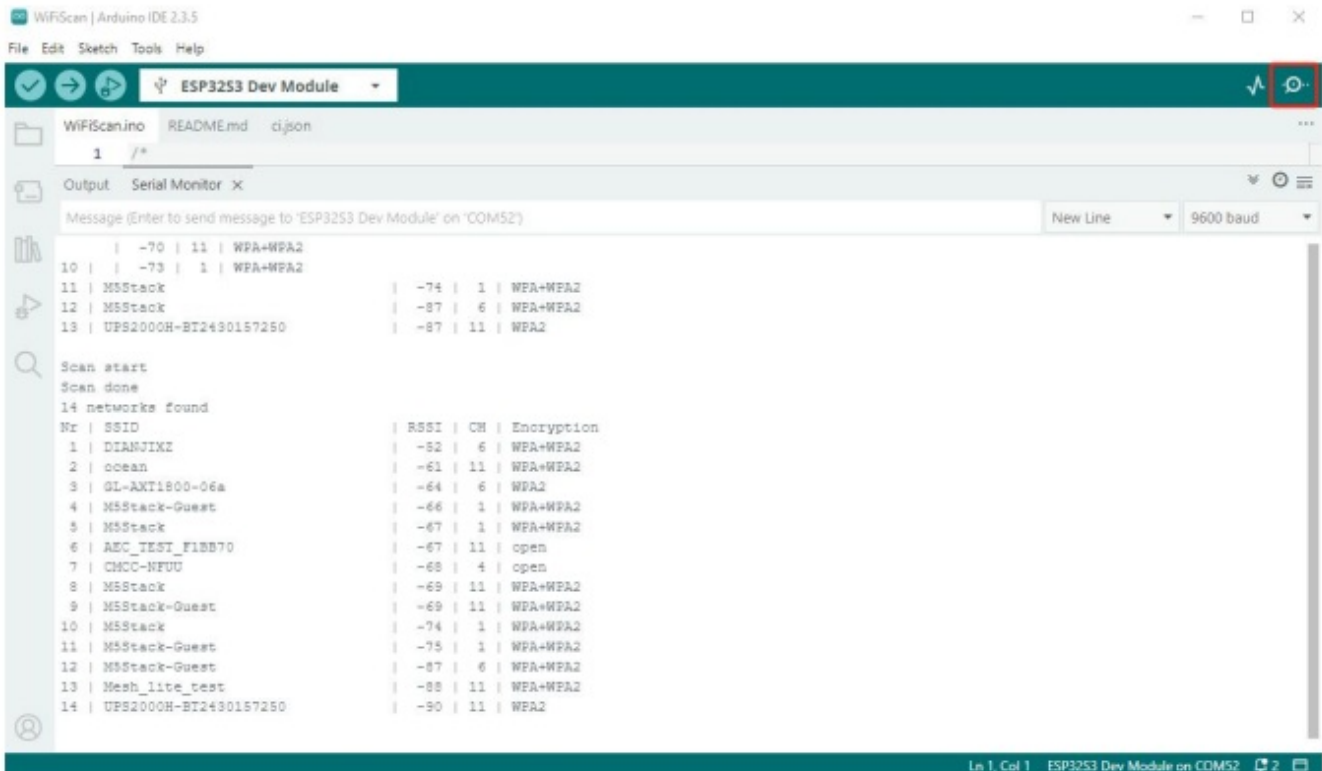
WiFiScan | Arduino IDE 2.3.5

File Edit Sketch Tools Help

ESP32S3 Dev Module

WiFiScan.ino README.md ci.json

1 /*

Output Serial Monitor ×

Message (Enter to send message to 'ESP32S3 Dev Module' on 'COM52')

New Line

9600 baud

| -70 | 11 | WPA+WPA2
10 | | -73 | 1 | WPA+WPA2
11 | M5Stack | -74 | 1 | WPA+WPA2
12 | M5Stack | -87 | 6 | WPA+WPA2
13 | UPS2000H-BT2430157250 | -87 | 11 | WPA2

Scan start
Scan done
14 networks found
Nr | SSID | RSSI | CH | Encryption
1 | DIANJIXZ | -52 | 6 | WPA+WPA2
2 | ocean | -61 | 11 | WPA+WPA2
3 | GL-AXT1800-06a | -64 | 6 | WPA2
4 | M5Stack-Guest | -66 | 1 | WPA+WPA2
5 | M5Stack | -67 | 1 | WPA+WPA2
6 | AEC_TEST_F1BB70 | -67 | 11 | open
7 | CMCC-NFUU | -68 | 4 | open
8 | M5Stack | -69 | 11 | WPA+WPA2
9 | M5Stack-Guest | -69 | 11 | WPA+WPA2
10 | M5Stack | -74 | 1 | WPA+WPA2
11 | M5Stack-Guest | -75 | 1 | WPA+WPA2
12 | M5Stack-Guest | -87 | 6 | WPA+WPA2
13 | Mesh_lite_test | -88 | 11 | WPA+WPA2
14 | UPS2000H-BT2430157250 | -90 | 11 | WPA2

Ln 1, Col 1 ESP32S3 Dev Module on COM52 2